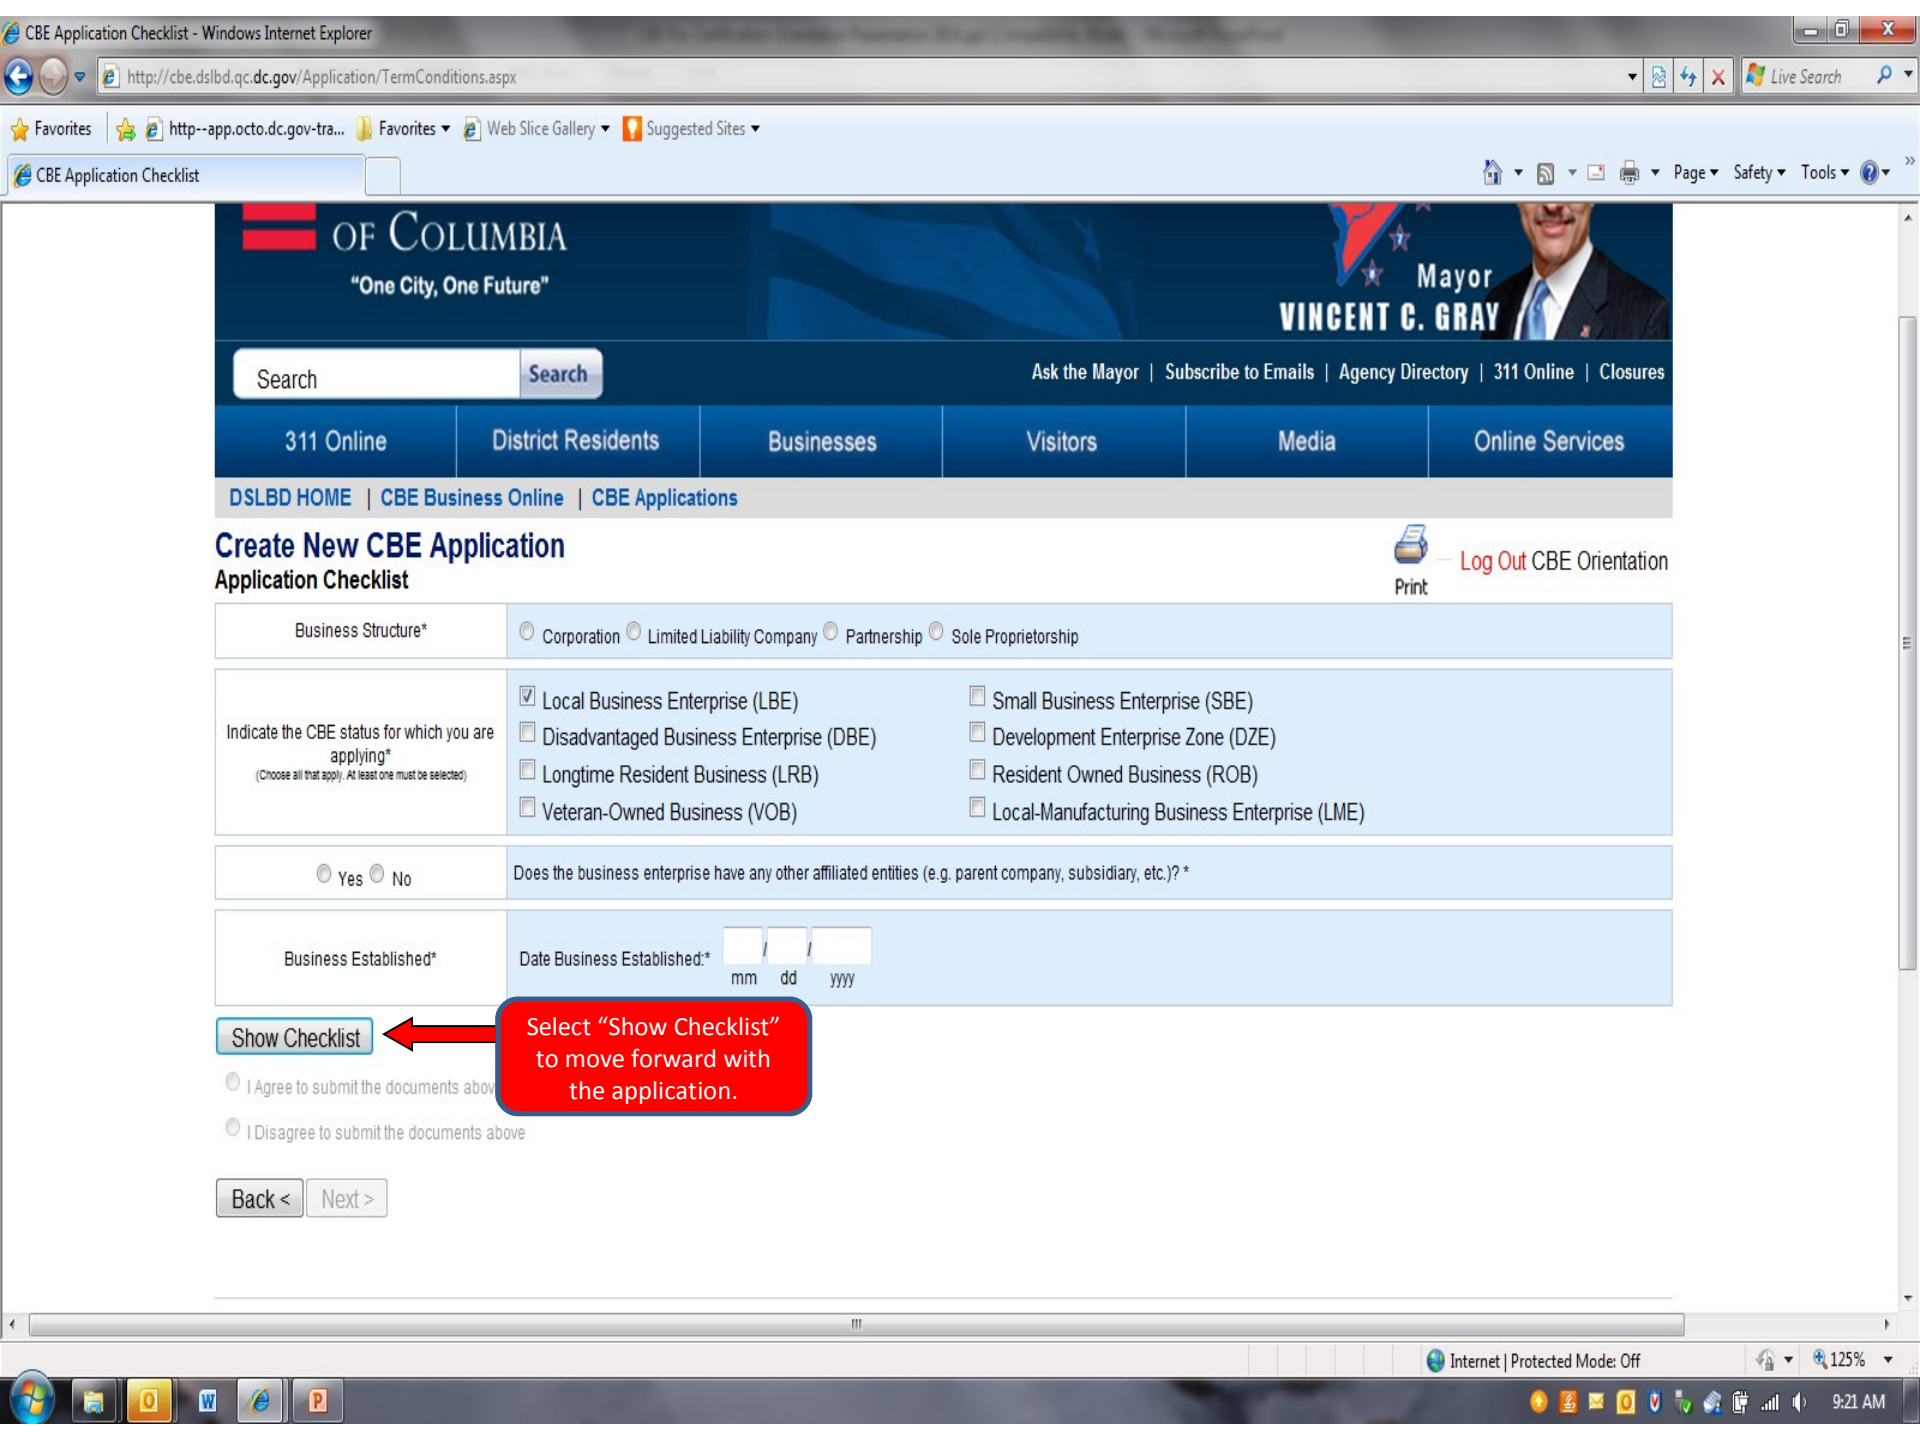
CBE Application Checklist - Windows Internet Explorer

http://cbe.dslbd.dc.gov/Application/TermConditions.aspx

Live Search

Favorites | http--app.octo.dc.gov-tra... | Favorites | Web Slice Gallery | Suggested Sites

CBE Application Checklist

Page | Safety | Tools

OF COLUMBIA
"One City, One Future"

Mayor
VINCENT C. GRAY

Search | Search

Ask the Mayor | Subscribe to Emails | Agency Directory | 311 Online | Closures

311 Online | District Residents | Businesses | Visitors | Media | Online Services

DSLBD HOME | CBE Business Online | CBE Applications

Create New CBE Application
Application Checklist

Print

Log Out CBE Orientation

| Business Structure* | Corporation  Limited Liability Company  Partnership  Sole Proprietorship |
|---|---|
| Indicate the CBE status for which you are applying* (Choose all that apply. At least one must be selected) | Local Business Enterprise (LBE)  Small Business Enterprise (SBE)  Disadvantaged Business Enterprise (DBE)  Development Enterprise Zone (DZE)  Longtime Resident Business (LRB)  Resident Owned Business (ROB)  Veteran-Owned Business (VOB)  Local-Manufacturing Business Enterprise (LME) |
| Yes  No | Does the business enterprise have any other affiliated entities (e.g. parent company, subsidiary, etc.)? * |
| Business Established* | Date Business Established:* / / mm dd yyyy |

Show Checklist

Select "Show Checklist" to move forward with the application.

I Agree to submit the documents abov

I Disagree to submit the documents above

Back < | Next >

Internet | Protected Mode: Off

125%

9:21 AM